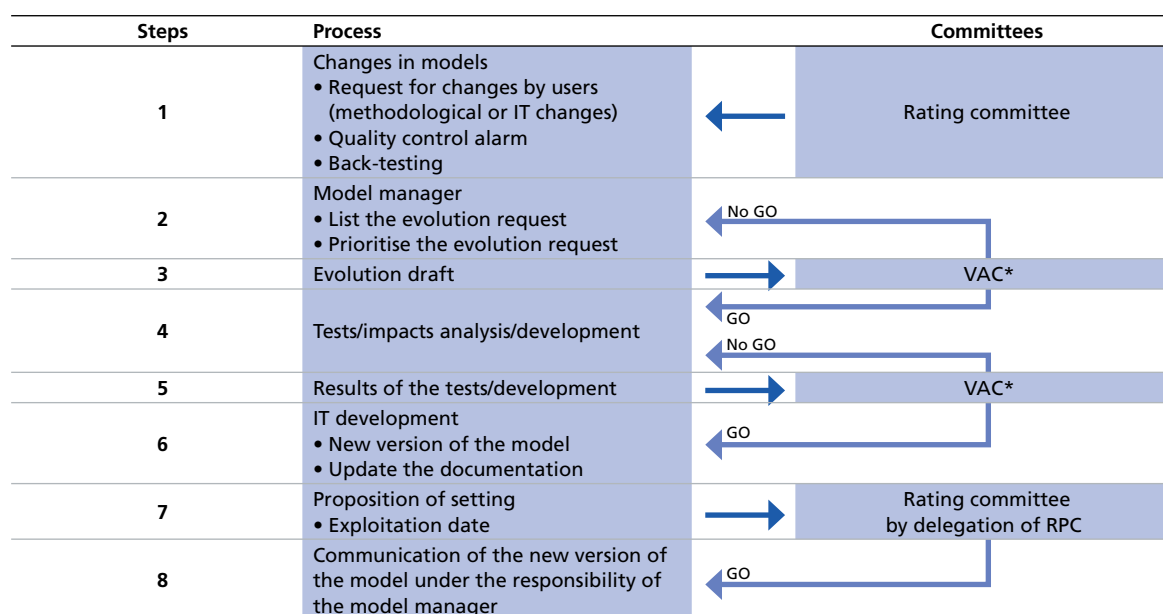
| Steps | Process | | Committees |
|---|---|---|---|
| 1 | Changes in models<br>• Request for changes by users (methodological or IT changes)<br>• Quality control alarm<br>• Back-testing | | Rating committee |
| 2 | Model manager<br>• List the evolution request<br>• Prioritise the evolution request | No GO | |
| 3 | Evolution draft | | VAC* |
| 4 | Tests/impacts analysis/development | GO<br>No GO | |
| 5 | Results of the tests/development | | VAC* |
| 6 | IT development<br>• New version of the model<br>• Update the documentation | GO | |
| 7 | Proposition of setting<br>• Exploitation date | | Rating committee by delegation of RPC |
| 8 | Communication of the new version of the model under the responsibility of the model manager | GO | |